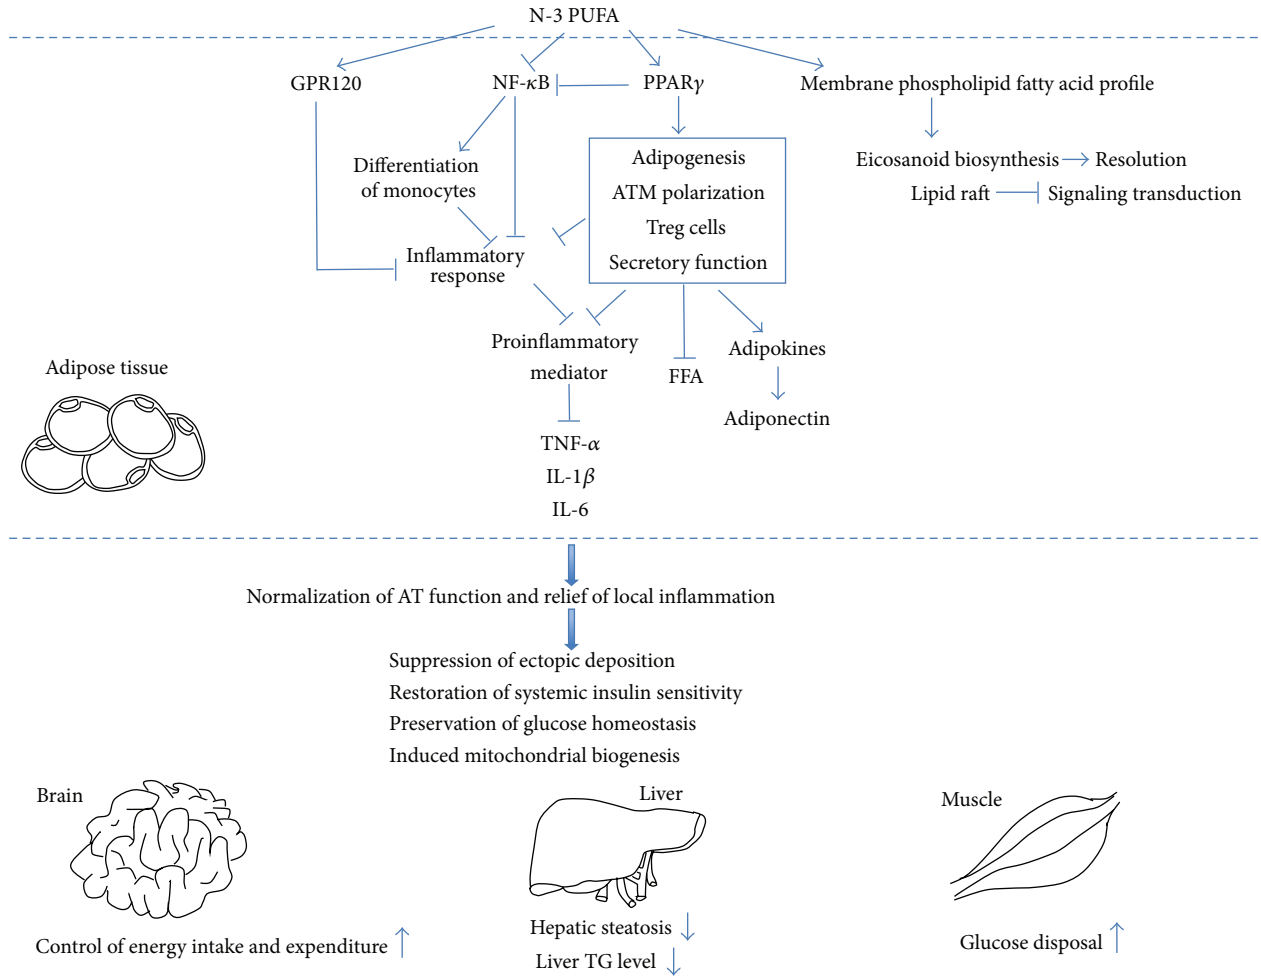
N-3 PUFA

GPR120

NF-$\kappa$B

PPAR$\gamma$

Membrane phospholipid fatty acid profile

Differentiation of monocytes

Adipogenesis
ATM polarization
Treg cells
Secretory function

Eicosanoid biosynthesis $\rightarrow$ Resolution
Lipid raft ⊣ Signaling transduction

Inflammatory response

Proinflammatory mediator

FFA

Adipokines

Adiponectin

Adipose tissue

TNF-$\alpha$
IL-1$\beta$
IL-6

Normalization of AT function and relief of local inflammation

Suppression of ectopic deposition
Restoration of systemic insulin sensitivity
Preservation of glucose homeostasis
Induced mitochondrial biogenesis

Brain

Liver

Muscle

Control of energy intake and expenditure $\uparrow$

Hepatic steatosis $\downarrow$
Liver TG level $\downarrow$

Glucose disposal $\uparrow$